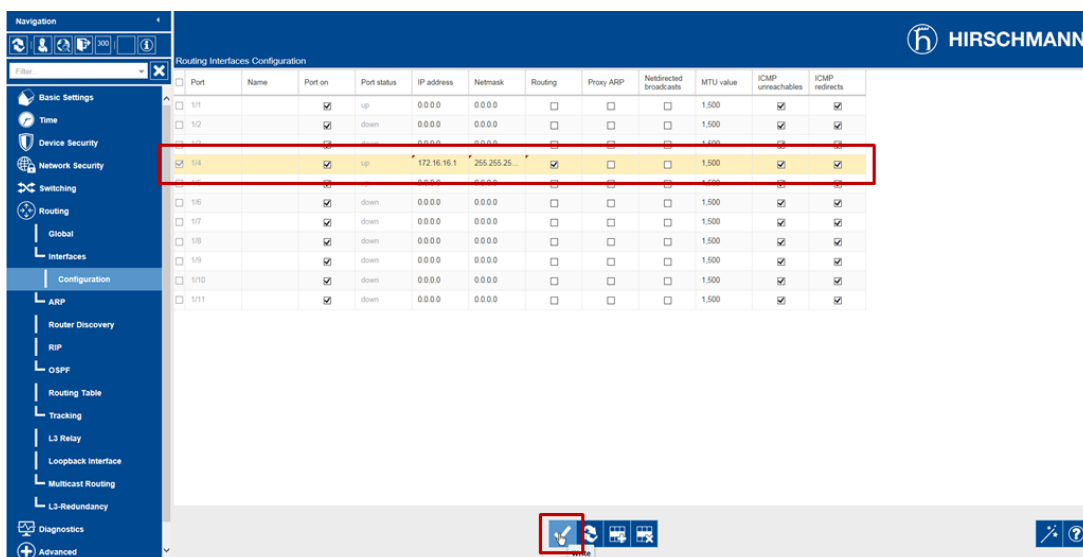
Navigation

300

Filter

Basic Settings
Time
Device Security
Network Security
Switching
Routing
Global
Interfaces
Configuration
ARP
Router Discovery
RIP
OSPF
Routing Table
Tracking
L3 Relay
Loopback Interface
Multicast Routing
L3-Redundancy
Diagnostics
Advanced

HIRSCHMANN

Routing Interfaces Configuration

| | Port | Name | Port on | Port status | IP address | Netmask | Routing | Proxy ARP | Netdirected broadcasts | MTU value | ICMP unreachables | ICMP redirects |
|---|---|---|---|---|---|---|---|---|---|---|---|---|
| ☐ | 1/1 | | ☑ | up | 0.0.0.0 | 0.0.0.0 | ☐ | ☐ | ☐ | 1,500 | ☑ | ☑ |
| ☐ | 1/2 | | ☑ | down | 0.0.0.0 | 0.0.0.0 | ☐ | ☐ | ☐ | 1,500 | ☑ | ☑ |
| ☐ | 1/3 | | ☑ | down | 0.0.0.0 | 0.0.0.0 | ☐ | ☐ | ☐ | 1,500 | ☑ | ☑ |
| ☑ | 1/4 | | ☑ | up | 172.16.16.1 | 255.255.25... | ☑ | ☐ | ☐ | 1,500 | ☑ | ☑ |
| ☐ | 1/5 | | ☑ | up | 0.0.0.0 | 0.0.0.0 | ☐ | ☐ | ☐ | 1,500 | ☑ | ☑ |
| ☐ | 1/6 | | ☑ | down | 0.0.0.0 | 0.0.0.0 | ☐ | ☐ | ☐ | 1,500 | ☑ | ☑ |
| ☐ | 1/7 | | ☑ | down | 0.0.0.0 | 0.0.0.0 | ☐ | ☐ | ☐ | 1,500 | ☑ | ☑ |
| ☐ | 1/8 | | ☑ | down | 0.0.0.0 | 0.0.0.0 | ☐ | ☐ | ☐ | 1,500 | ☑ | ☑ |
| ☐ | 1/9 | | ☑ | down | 0.0.0.0 | 0.0.0.0 | ☐ | ☐ | ☐ | 1,500 | ☑ | ☑ |
| ☐ | 1/10 | | ☑ | down | 0.0.0.0 | 0.0.0.0 | ☐ | ☐ | ☐ | 1,500 | ☑ | ☑ |
| ☐ | 1/11 | | ☑ | down | 0.0.0.0 | 0.0.0.0 | ☐ | ☐ | ☐ | 1,500 | ☑ | ☑ |

Write